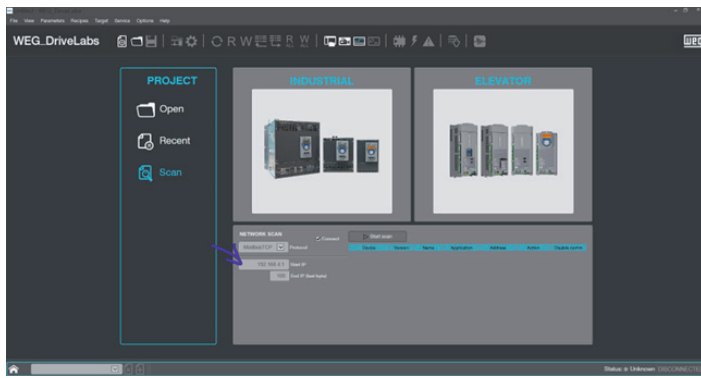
File View Parameters Recipes Target Service Options Help

WEG_DriveLabs

WEG

PROJECT

Open

Recent

Scan

INDUSTRIAL

ELEVATOR

NETWORK SCAN

ModbusTCP Protocol

Connect

Start scan

Device Version Name Application Address Action Device name

192.168.0.1 Start IP

255 End IP (last byte)

Status: ● Unknown DISCONNECTED